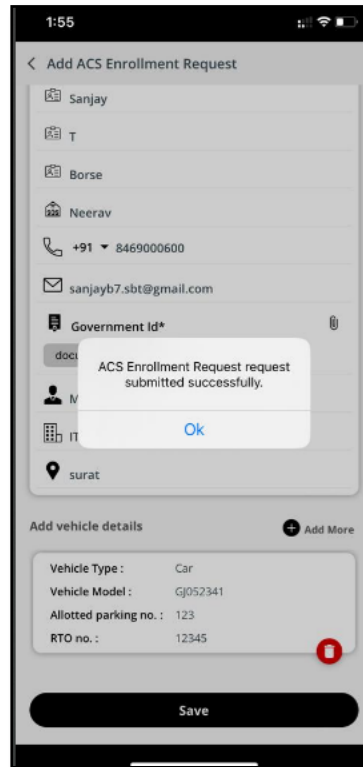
1:55

< Add ACS Enrollment Request

Sanjay

T

Borse

Neerav

+91 ▾ 8469000600

sanjayb7.sbt@gmail.com

Government Id*

docu

M

IT

surat

ACS Enrollment Request request submitted successfully.

Ok

Add vehicle details

Add More

Vehicle Type : Car

Vehicle Model : GJ052341

Allotted parking no. : 123

RTO no. : 12345

Save